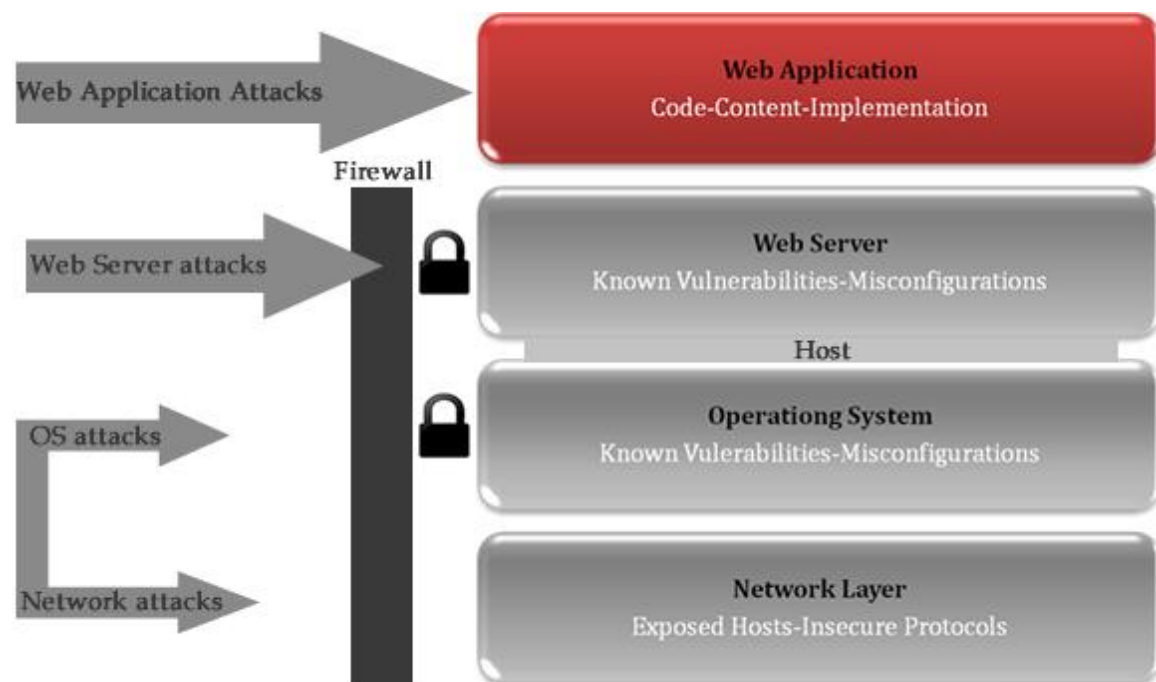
Web Application Attacks

Web Application
Code-Content-Implementation

Firewall

Web Server attacks

Web Server
Known Vulnerabilities-Misconfigurations

Host

OS attacks

Operationg System
Known Vulerabilities-Misconfigurations

Network attacks

Network Layer
Exposed Hosts-Insecure Protocols